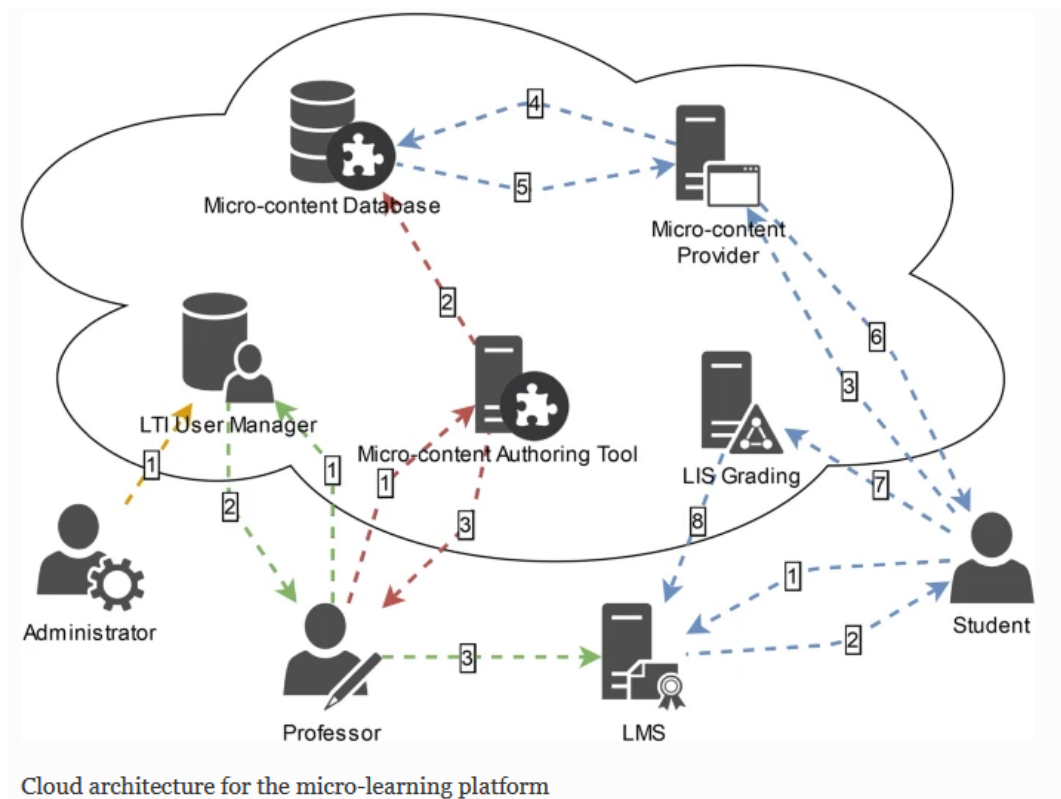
4
Micro-content Database
5
Micro-content Provider
2
6
LTI User Manager
Micro-content Authoring Tool
3
LIS Grading
1
1
1
7
2
3
8
Administrator
1
2
Student
3
Professor
LMS

Cloud architecture for the micro-learning platform